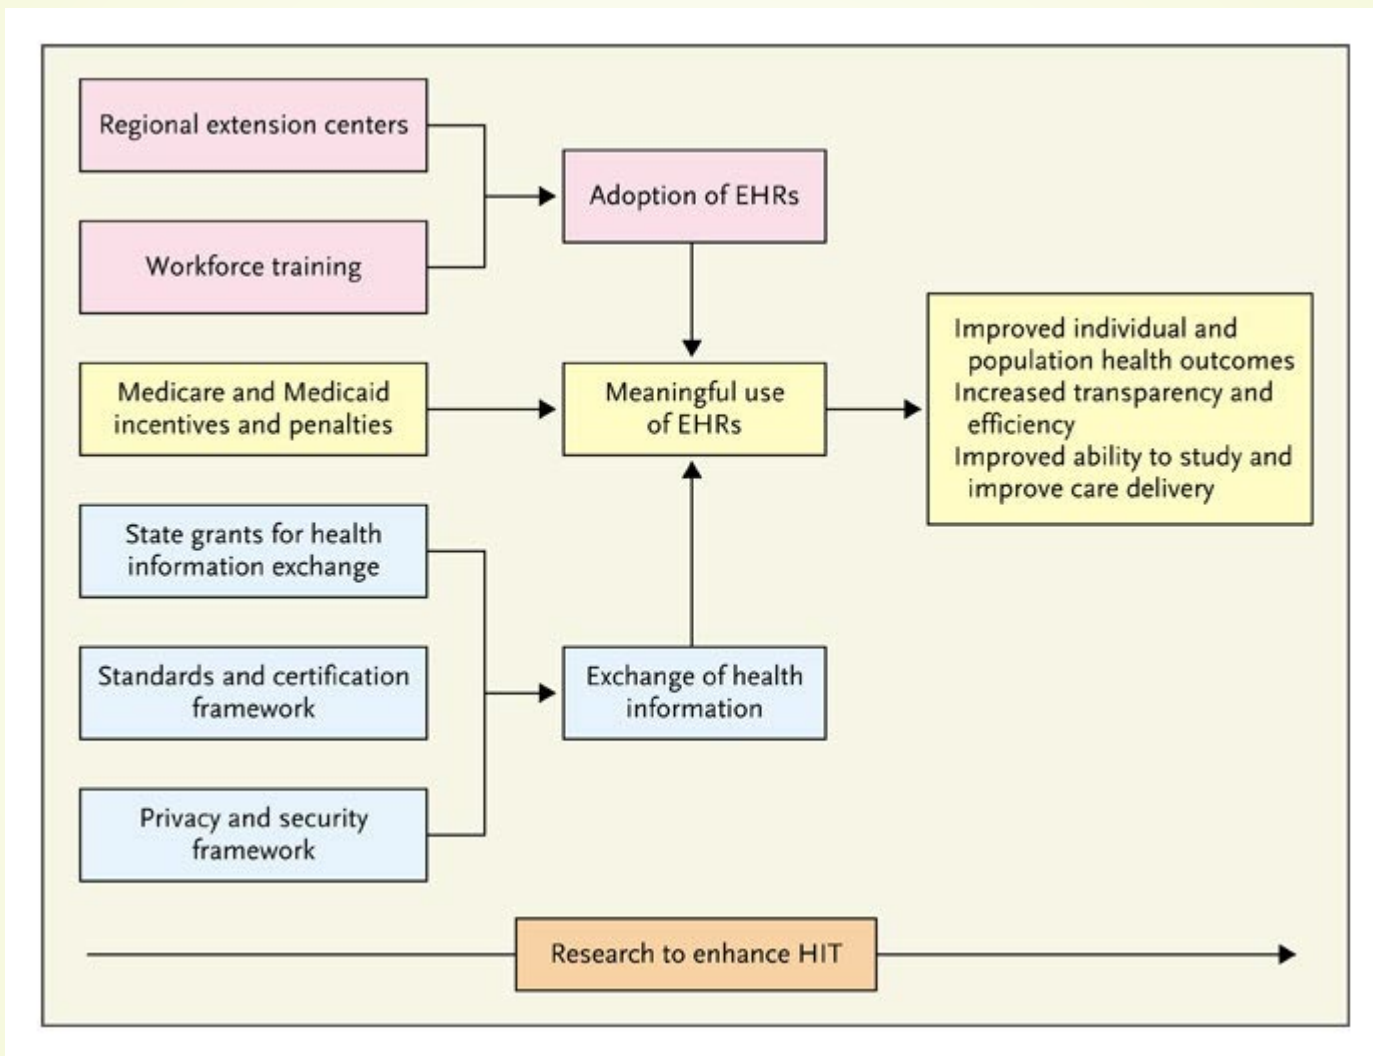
Regional extension centers

Workforce training

Adoption of EHRs

Medicare and Medicaid incentives and penalties

Meaningful use of EHRs

Improved individual and population health outcomes
Increased transparency and efficiency
Improved ability to study and improve care delivery

State grants for health information exchange

Standards and certification framework

Privacy and security framework

Exchange of health information

Research to enhance HIT